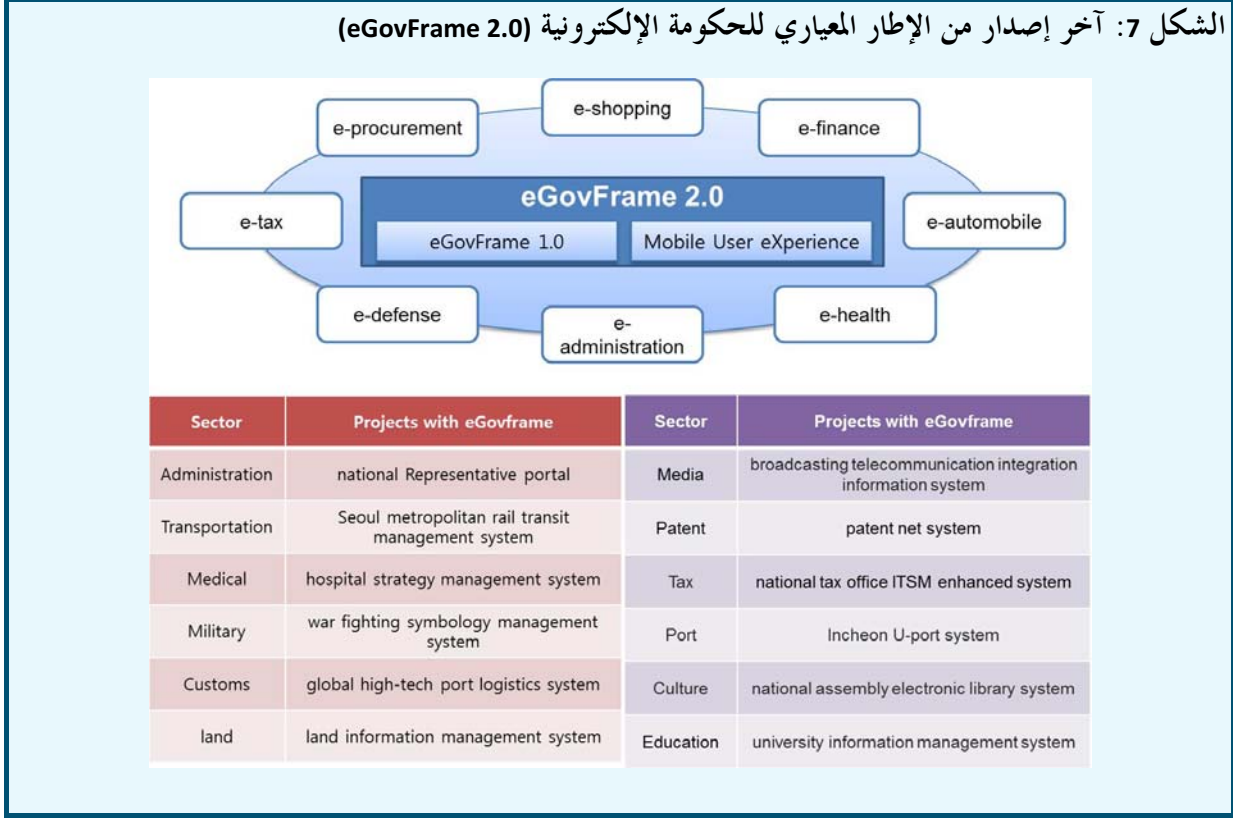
الشكل 7: آخر إصدار من الإطار المعياري للحكومة الإلكترونية (eGovFrame 2.0)

e-procurement

e-shopping

e-finance

e-tax

eGovFrame 2.0

eGovFrame 1.0

Mobile User eXperience

e-automobile

e-defense

e-administration

e-health

| Sector | Projects with eGovframe |
|---|---|
| Administration | national Representative portal |
| Transportation | Seoul metropolitan rail transit management system |
| Medical | hospital strategy management system |
| Military | war fighting symbology management system |
| Customs | global high-tech port logistics system |
| land | land information management system |

| Sector | Projects with eGovframe |
|---|---|
| Media | broadcasting telecommunication integration information system |
| Patent | patent net system |
| Tax | national tax office ITSM enhanced system |
| Port | Incheon U-port system |
| Culture | national assembly electronic library system |
| Education | university information management system |